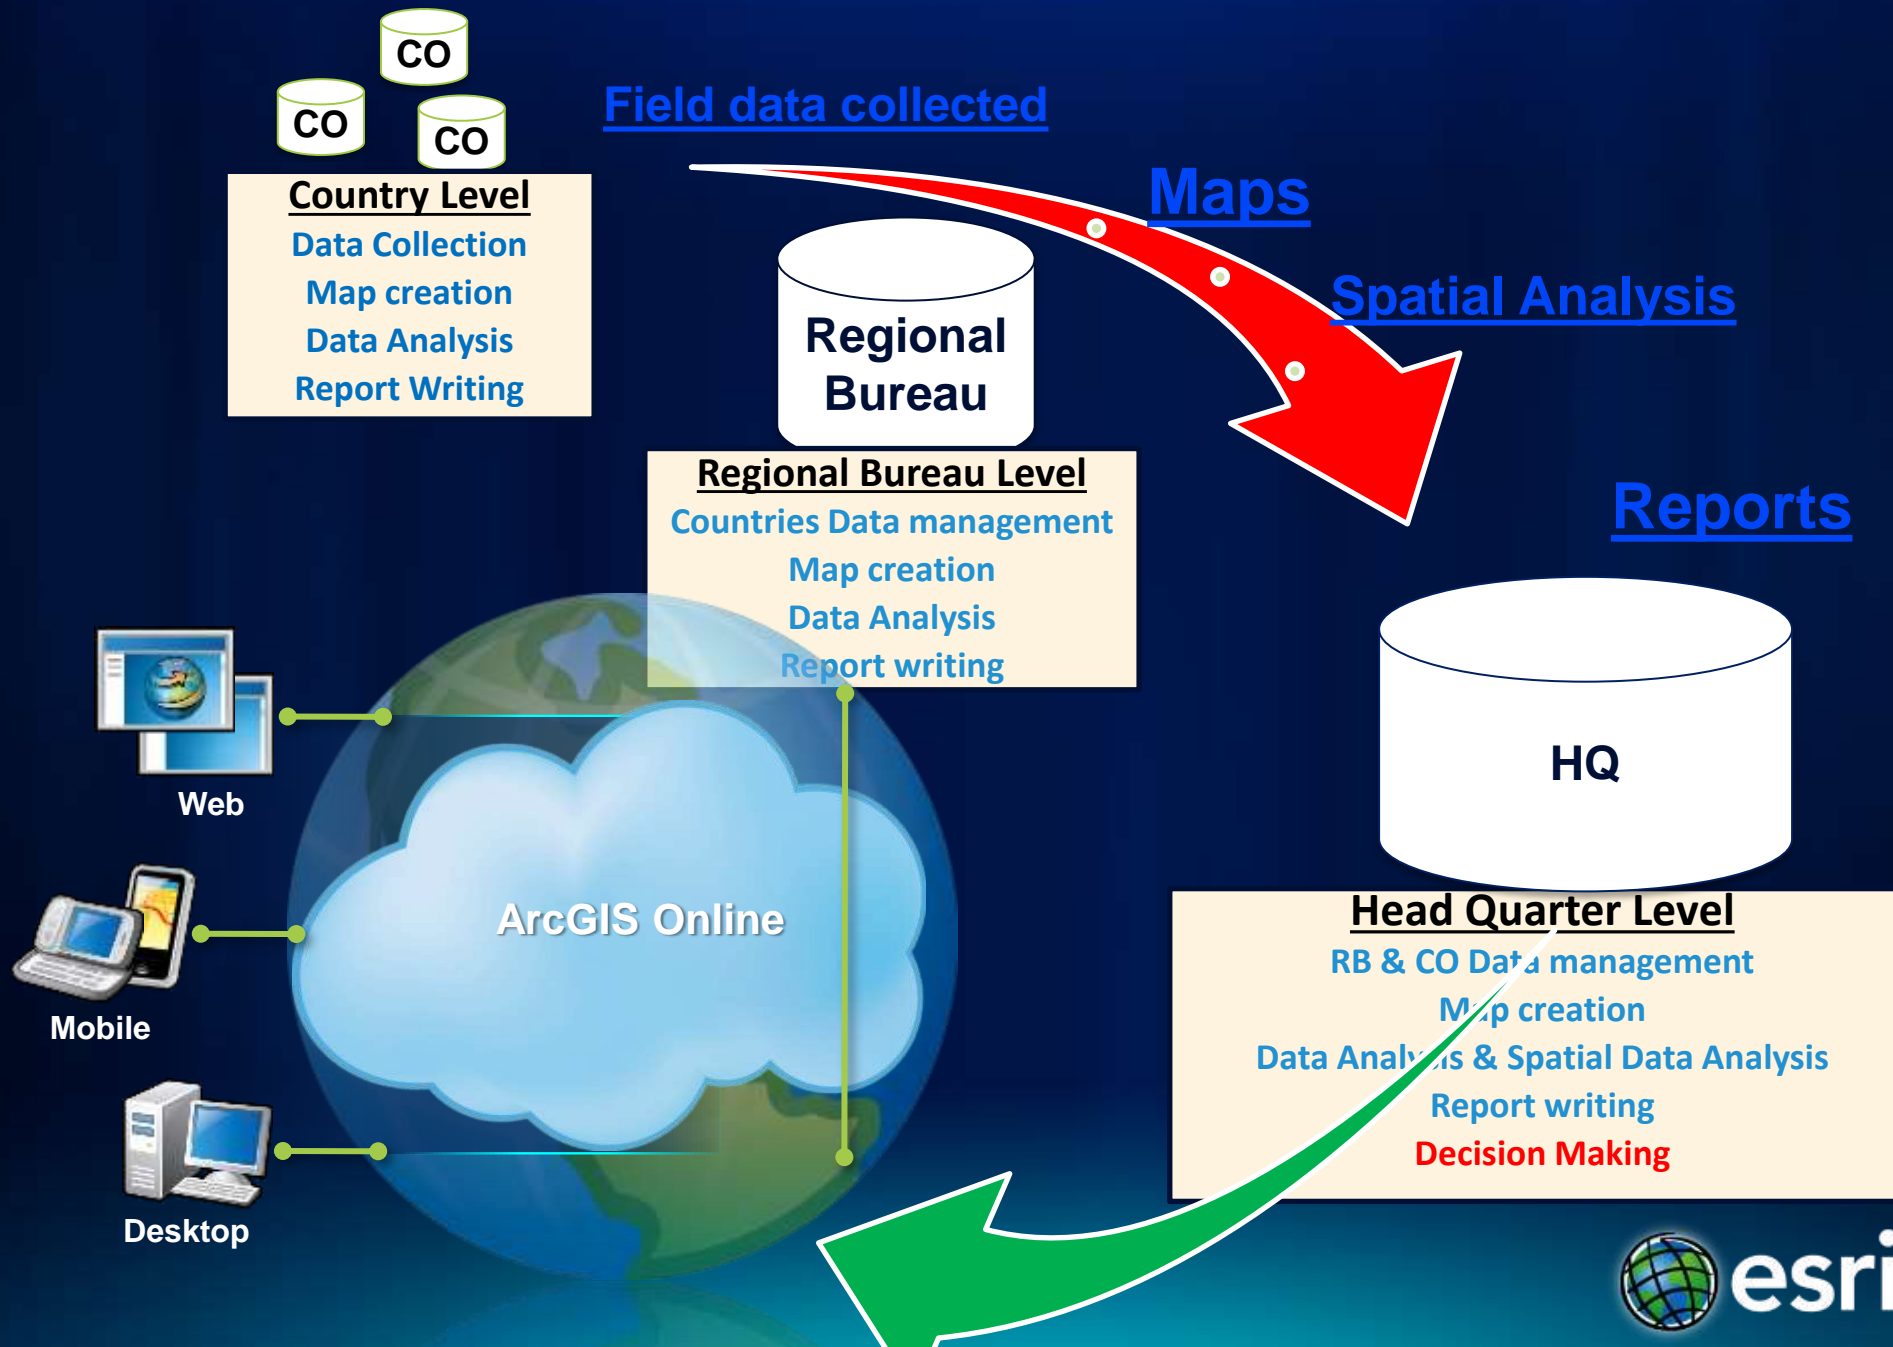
CO
CO
CO

Country Level
Data Collection
Map creation
Data Analysis
Report Writing

Field data collected

Maps

Spatial Analysis

Regional Bureau

Regional Bureau Level
Countries Data management
Map creation
Data Analysis
Report writing

Reports

HQ

Head Quarter Level
RB & CO Data management
Map creation
Data Analysis & Spatial Data Analysis
Report writing
Decision Making

Web

Mobile

Desktop

ArcGIS Online

esri